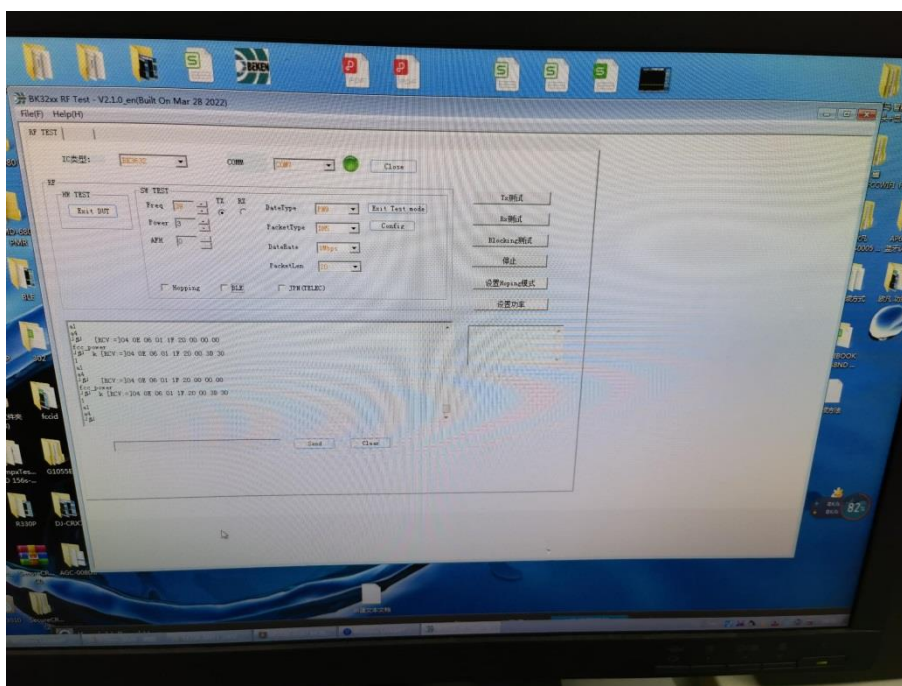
BEKEN

BK32xx RF Test - V2.1.0_en(Built On Mar 28 2022)
File(F) Help(H)
RF TEST

IC类型: BK3432 COMM COM3 Close

RF
BR TEST
Exit DUT

DW TEST
Freq 2402 TX RX
Power 15
AFH 0

DataType PRBS Exit Test mode
PacketType DH1 Config
DataRate 1Mbps
PacketLen 20

Hopping BLE JFN(TELEC)

Tx测试
Rx测试
Blocking测试
停止
设置Hoping模式
设置功率

[RCV :]04 0E 06 01 1F 20 00 00 00
[RCV :]04 0E 06 01 1F 20 00 3B 30
[RCV :]04 0E 06 01 1F 20 00 00 00
[RCV :]04 0E 06 01 1F 20 00 3B 30

Send Clear

R330P DJ-CRX
fccid
AGC-0080
82